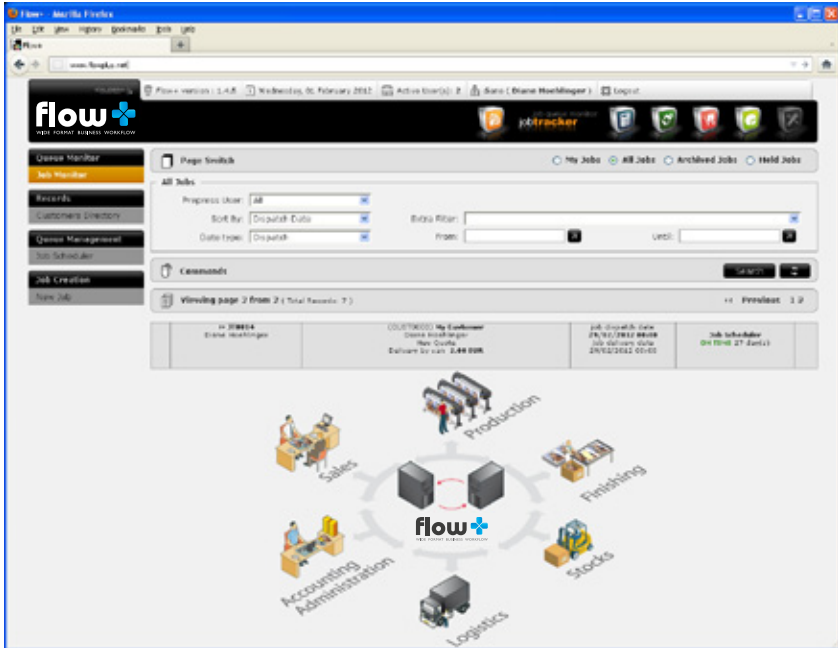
Flow+ - Mozilla Firefox
File Edit View History Bookmarks Tools Help
Flow+
www.flowplus.net

Flow+ version : 1.4.8 | Wednesday, 01 February 2012 | Active User(s): 2 | Diane ( Diane Hoehlinger ) | Logout

flow+
WIDE FORMAT BUSINESS WORKFLOW

job queue monitor
jobtracker

Queue Monitor
Job Monitor
Records
Customers Directory
Queue Management
Job Scheduler
Job Creation
New Job

Page Switch
My Jobs | All Jobs | Archived Jobs | Held Jobs

All Jobs
Progress User: All
Sort By: Dispatch Date
Date type: Dispatch
Extra Filter:
From:
Until:

Commands
Search

Viewing page 2 from 2 ( Total Records: 7 )
Previous 1 2

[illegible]
Diane Hoehlinger
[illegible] My Customer
Diane Hoehlinger
New Quote
Delivery by van 2.40 EUR
Job dispatch date
29/02/2012 00:00
Job delivery date
29/02/2012 00:00
Job Scheduler
ON TIME 27 day(s)

Production
Sales
Finishing
flow+
WIDE FORMAT BUSINESS WORKFLOW
Accounting
Administration
Stocks
Logistics